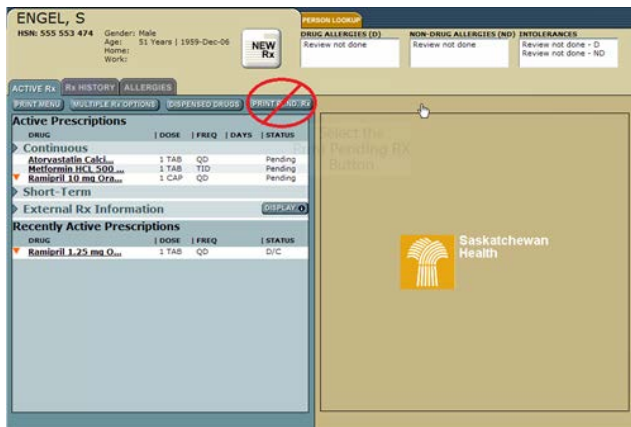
ENGEL, S

HSN: 555 553 474 Gender: Male
Age: 51 Years | 1959-Dec-06
Home:
Work:

NEW Rx

PERSON LOOKUP

DRUG ALLERGIES (D)
Review not done

NON-DRUG ALLERGIES (ND)
Review not done

INTOLERANCES
Review not done - D
Review not done - ND

ACTIVE Rx | Rx HISTORY | ALLERGIES

PRINT MENU | MULTIPLE Rx OPTIONS | DISPENSED DRUGS | PRINT P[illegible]ND. Rx

Select the Print Pending RX Button

Active Prescriptions

| DRUG | DOSE | FREQ | DAYS | STATUS |
|---|---|---|---|---|
| Continuous | | | | |
| Atorvastatin Calci... | 1 TAB | QD | | Pending |
| Metformin HCL 500 ... | 1 TAB | TID | | Pending |
| Ramipril 10 mg Ora... | 1 CAP | QD | | Pending |

Short-Term

External Rx Information DISPLAY

Recently Active Prescriptions

| DRUG | DOSE | FREQ | STATUS |
|---|---|---|---|
| Ramipril 1.25 mg O... | 1 TAB | QD | D/C |

Saskatchewan Health